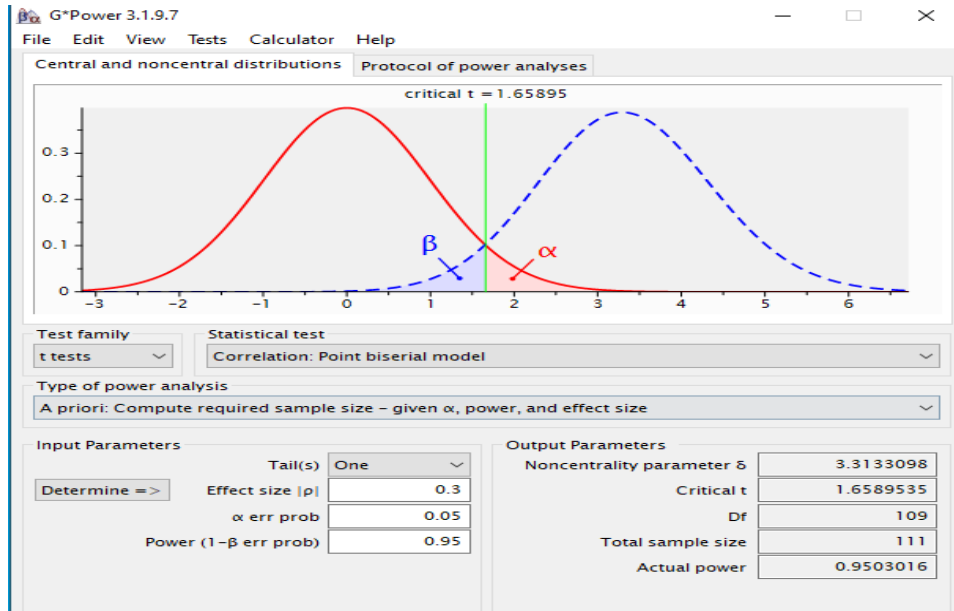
G*Power 3.1.9.7

File Edit View Tests Calculator Help

Central and noncentral distributions | Protocol of power analyses

critical t = 1.65895

0.3
0.2
0.1
0
−3 −2 −1 0 1 2 3 4 5 6

β
α

Test family
t tests

Statistical test
Correlation: Point biserial model

Type of power analysis
A priori: Compute required sample size – given α, power, and effect size

Input Parameters

| | | |
|---|---|---|
| | Tail(s) | One |
| Determine => | Effect size \|ρ\| | 0.3 |
| | α err prob | 0.05 |
| | Power (1−β err prob) | 0.95 |

Output Parameters

| | |
|---|---|
| Noncentrality parameter δ | 3.3133098 |
| Critical t | 1.6589535 |
| Df | 109 |
| Total sample size | 111 |
| Actual power | 0.9503016 |